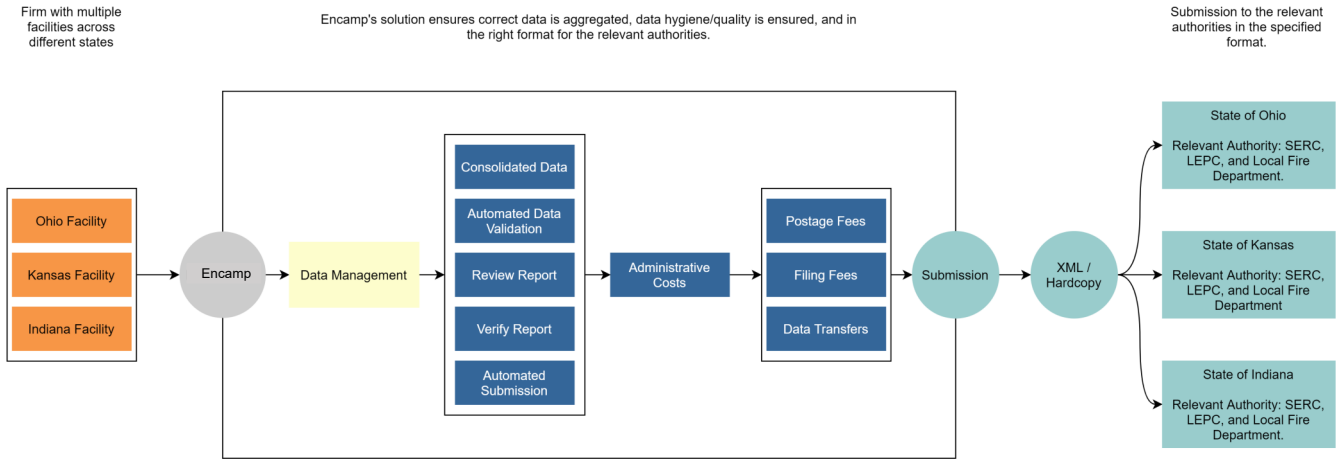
Firm with multiple facilities across different states

Encamp's solution ensures correct data is aggregated, data hygiene/quality is ensured, and in the right format for the relevant authorities.

Submission to the relevant authorities in the specified format.

Ohio Facility

Kansas Facility

Indiana Facility

Encamp

Data Management

Consolidated Data

Automated Data Validation

Review Report

Verify Report

Automated Submission

Administrative Costs

Postage Fees

Filing Fees

Data Transfers

Submission

XML / Hardcopy

State of Ohio

Relevant Authority: SERC, LEPC, and Local Fire Department.

State of Kansas

Relevant Authority: SERC, LEPC, and Local Fire Department

State of Indiana

Relevant Authority: SERC, LEPC, and Local Fire Department.